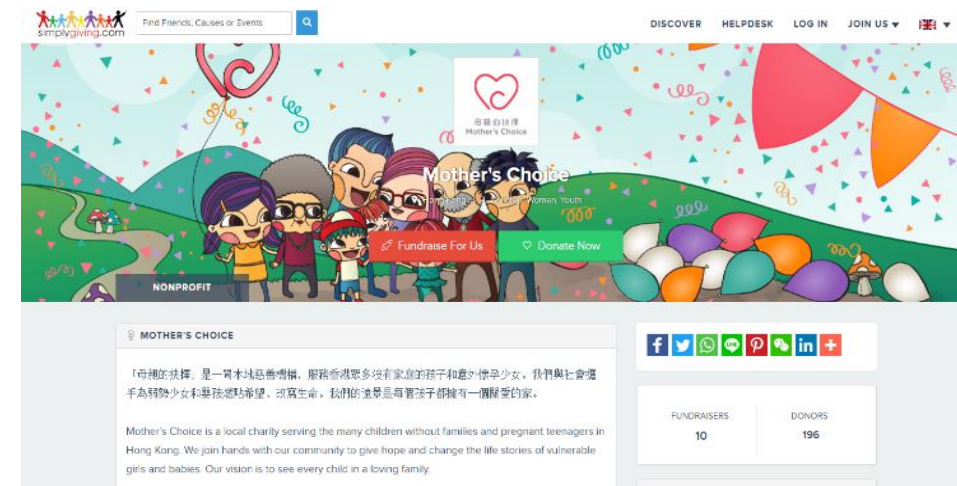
simplygiving.com

Find Friends, Causes or Events

DISCOVER HELPDESK LOG IN JOIN US

母親的抉擇
Mother's Choice

Mother's Choice

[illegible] Women, Youth

Fundraise For Us

Donate Now

NONPROFIT

MOTHER'S CHOICE

「母親的抉擇」是一間本地慈善機構，服務香港眾多沒有家庭的孩子和意外懷孕少女。我們與社會攜手為弱勢少女和嬰孩燃點希望，改寫生命。我們的願景是每個孩子都擁有一個關愛的家。

Mother's Choice is a local charity serving the many children without families and pregnant teenagers in Hong Kong. We join hands with our community to give hope and change the life stories of vulnerable girls and babies. Our vision is to see every child in a loving family.

FUNDRAISERS
10

DONORS
196